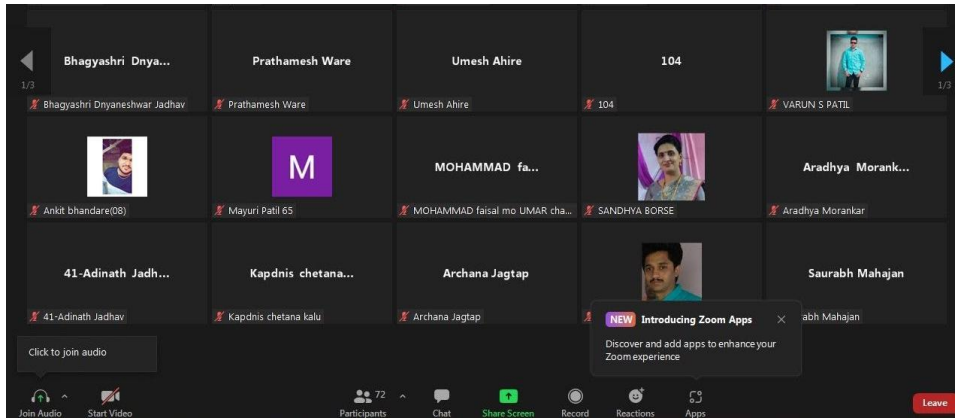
1/3

Bhagyashri Dnya...
Bhagyashri Dnyaneshwar Jadhav

Prathamesh Ware
Prathamesh Ware

Umesh Ahire
Umesh Ahire

104
104

VARUN S PATIL

1/3

Ankit bhandare(08)

M
Mayuri Patil 65

MOHAMMAD fa...
MOHAMMAD faisal mo UMAR cha...

SANDHYA BORSE

Aradhya Morank...
Aradhya Morankar

41-Adinath Jadh...
41-Adinath Jadhav

Kapdnis chetana...
Kapdnis chetana kalu

Archana Jagtap
Archana Jagtap

Saurabh Mahajan
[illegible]abh Mahajan

NEW Introducing Zoom Apps
Discover and add apps to enhance your Zoom experience

Click to join audio

Join Audio
Start Video
72
Participants
Chat
Share Screen
Record
Reactions
Apps
Leave